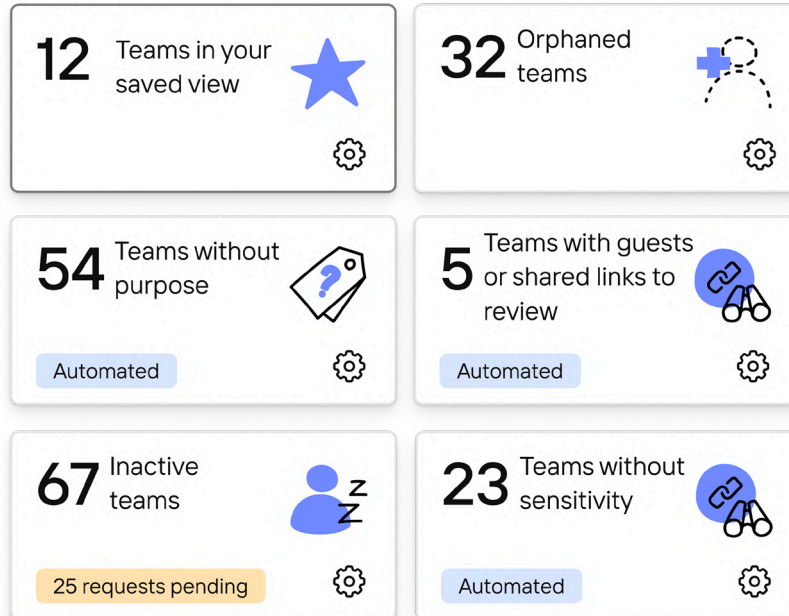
12 Teams in your saved view

32 Orphaned teams

54 Teams without purpose

?

Automated

5 Teams with guests or shared links to review

Automated

67 Inactive teams

Z Z

25 requests pending

23 Teams without sensitivity

Automated